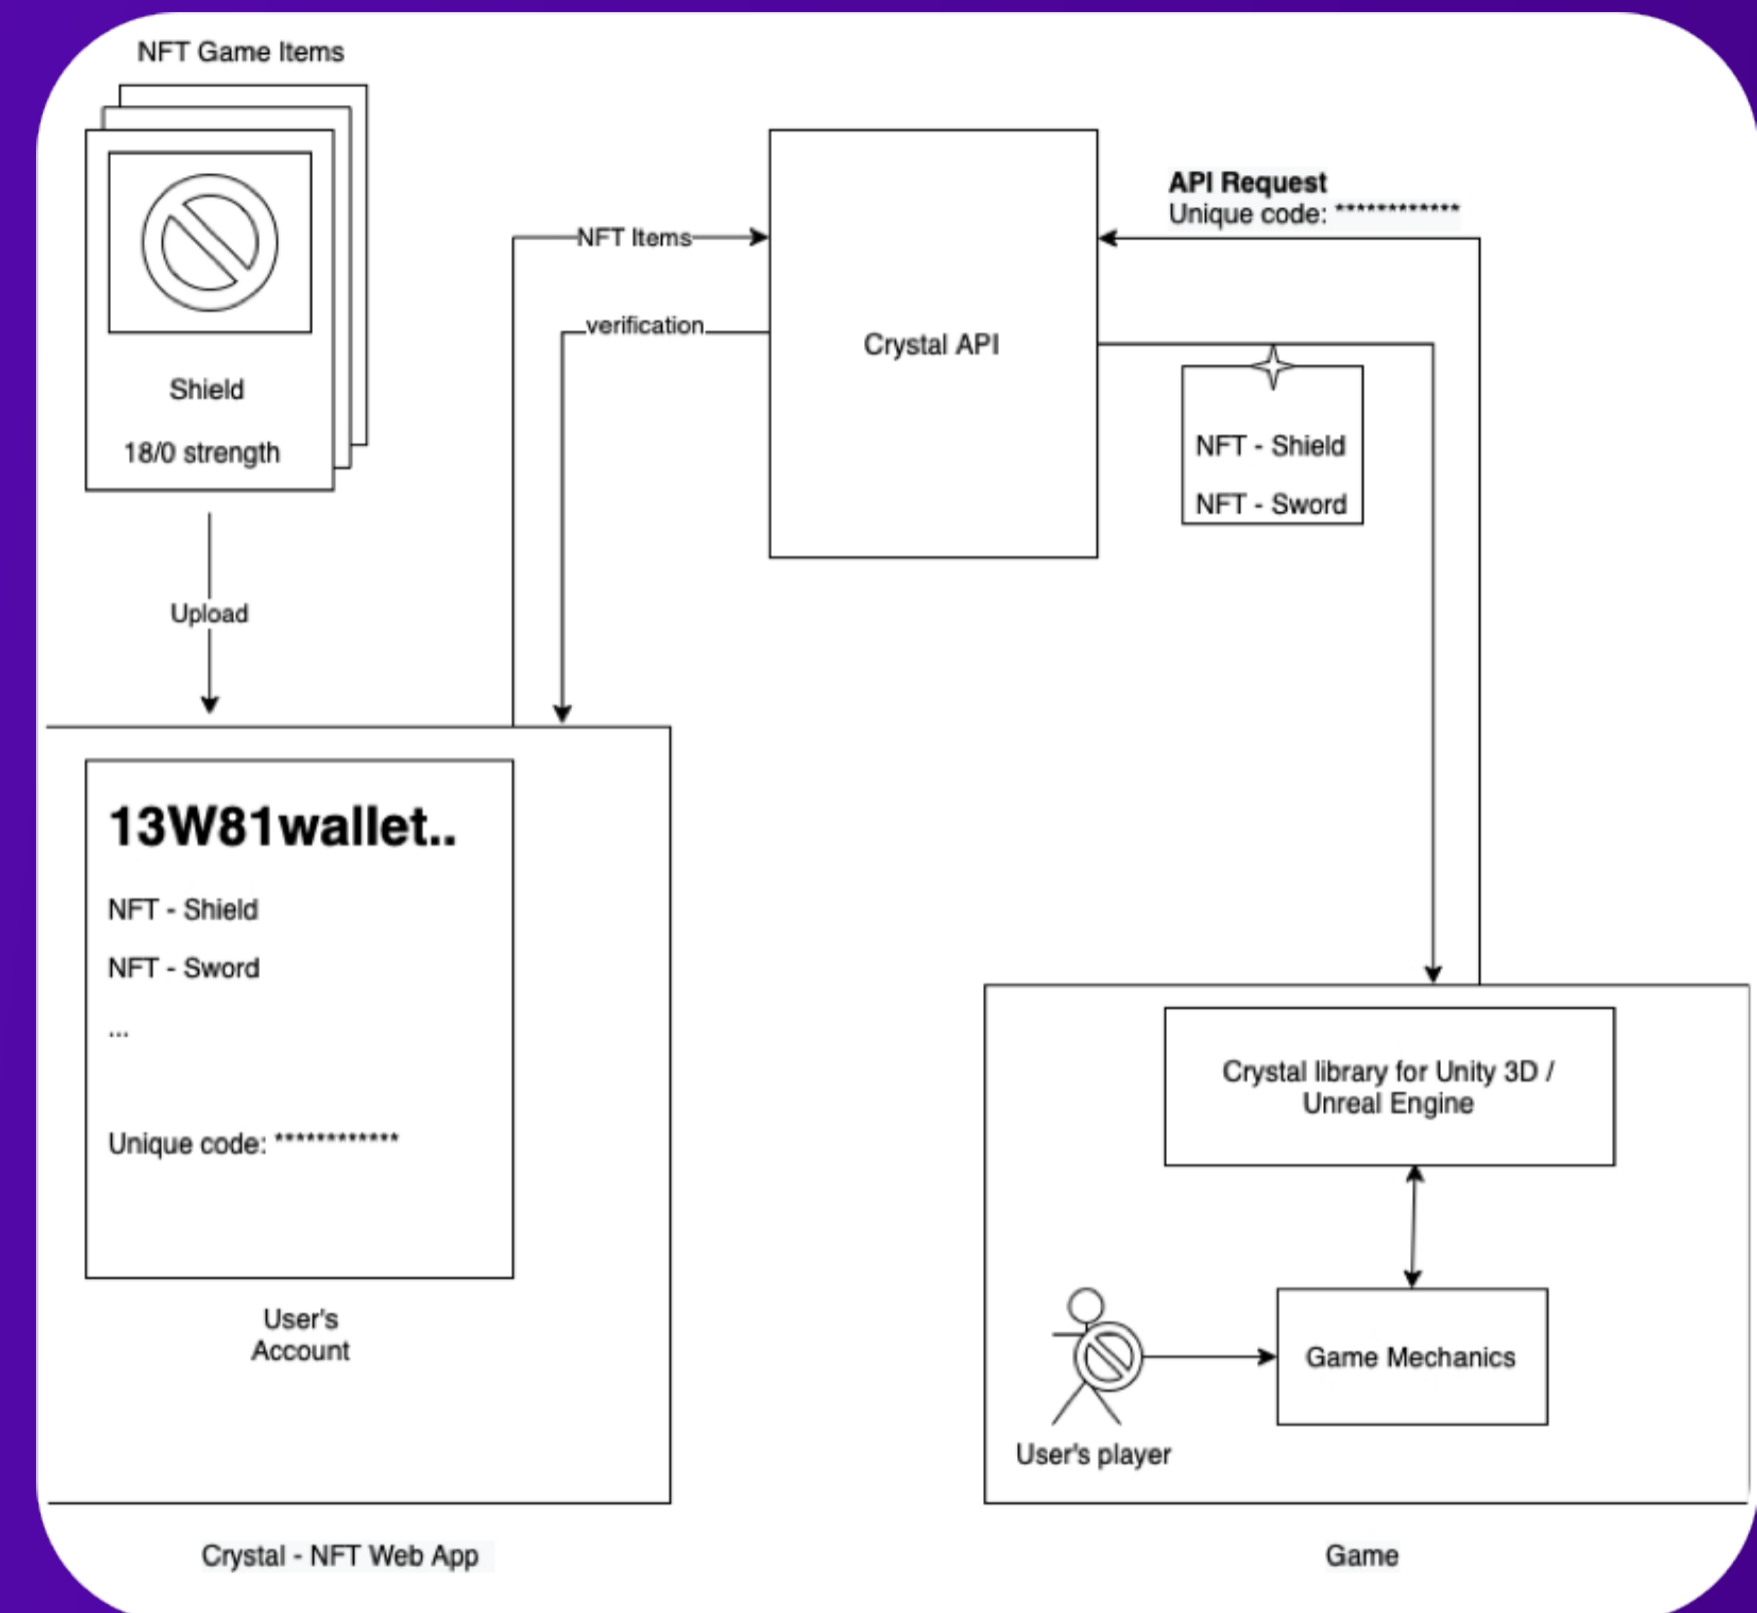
NFT Game Items

Shield

18/0 strength

Upload

NFT Items

verification

Crystal API

API Request
Unique code: ************

NFT - Shield

NFT - Sword

13W81wallet..

NFT - Shield

NFT - Sword

...

Unique code: ************

User's Account

Crystal library for Unity 3D / Unreal Engine

Game Mechanics

User's player

Crystal - NFT Web App

Game